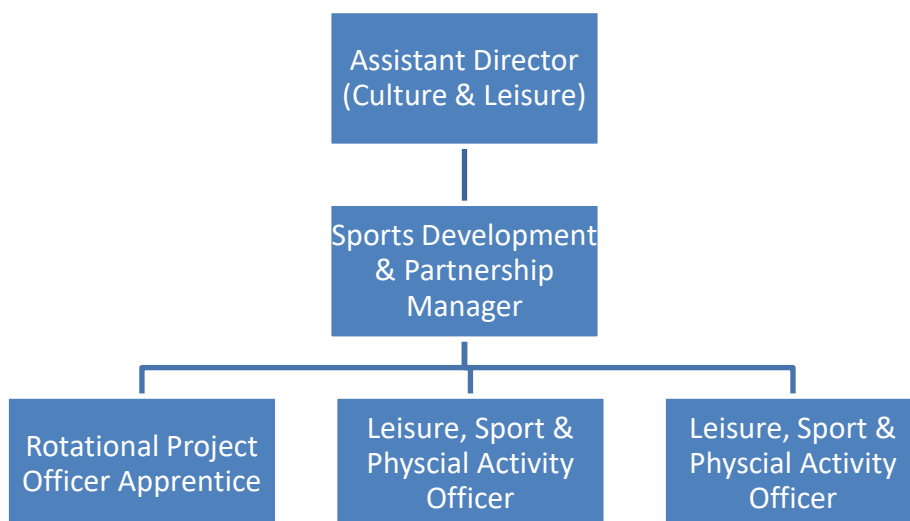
Assistant Director (Culture & Leisure)

Sports Development & Partnership Manager

Rotational Project Officer Apprentice

Leisure, Sport & Physcial Activity Officer

Leisure, Sport & Physcial Activity Officer